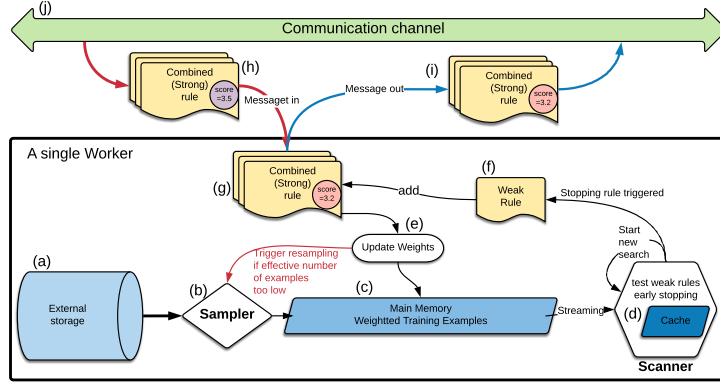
(j)
Communication channel

Combined (Strong) rule
score =3.5
(h)
Messaget in

Message out
(i)
Combined (Strong) rule
score =3.2

A single Worker

(g)
Combined (Strong) rule
score =3.2

add

(f)
Weak Rule

Stopping rule triggered

(e)
Update Weights

Start new search

(a)
External storage

Trigger resampling if effective number of examples too low

(b)
Sampler

(c)
Main Memory
Weightted Training Examples

Streaming

test weak rules early stopping
(d)
Cache

Scanner